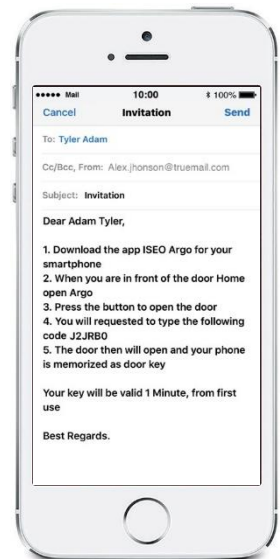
●●●●● Mail 10:00 100%

Cancel Invitation Send

To: Tyler Adam

Cc/Bcc, From: Alex.jhonson@truemail.com

Subject: Invitation

Dear Adam Tyler,

1. Download the app ISEO Argo for your smartphone
2. When you are in front of the door Home open Argo
3. Press the button to open the door
4. You will requested to type the following code J2JRB0
5. The door then will open and your phone is memorized as door key

Your key will be valid 1 Minute, from first use

Best Regards.